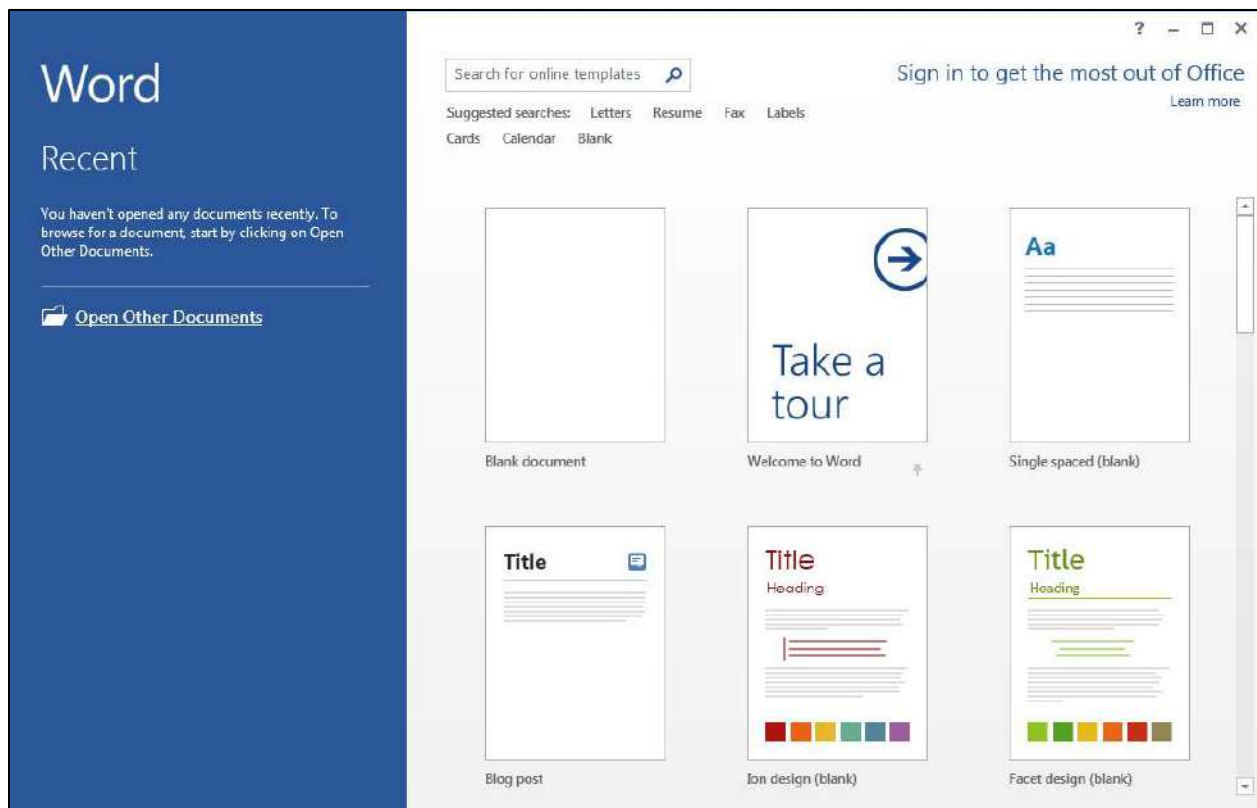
Word

Recent

You haven't opened any documents recently. To browse for a document, start by clicking on Open Other Documents.

Open Other Documents

? – □ ×

Search for online templates

Sign in to get the most out of Office

Learn more

Suggested searches: Letters Resume Fax Labels Cards Calendar Blank

Blank document

Take a tour

Welcome to Word

Aa

Single spaced (blank)

Title

Blog post

Title
Heading

Ion design (blank)

Title
Heading

Facet design (blank)